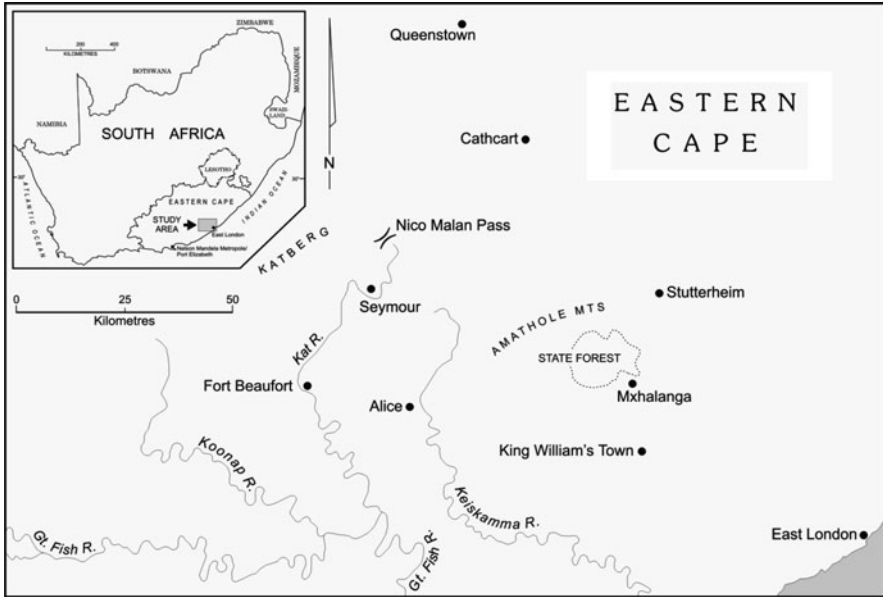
ZIMBABWE
0 200 400
KILOMETRES
BOTSWANA
MOZAMBIQUE
SWAZILAND
NAMIBIA
SOUTH AFRICA
LESOTHO
EASTERN CAPE
ATLANTIC OCEAN
INDIAN OCEAN
30°
30°
STUDY AREA
East London
Nelson Mandela Metropole/ Port Elizabeth

Queenstown

EASTERN CAPE

Cathcart

N

Nico Malan Pass

KATBERG

0 25 50
Kilometres

Seymour

Stutterheim

AMATHOLE MTS

STATE FOREST

Kat R.

Fort Beaufort

Mxhalanga

Alice

King William's Town

Koonap R.

Keiskamma R.

Gt. Fish R.

Gt. Fish R.

East London